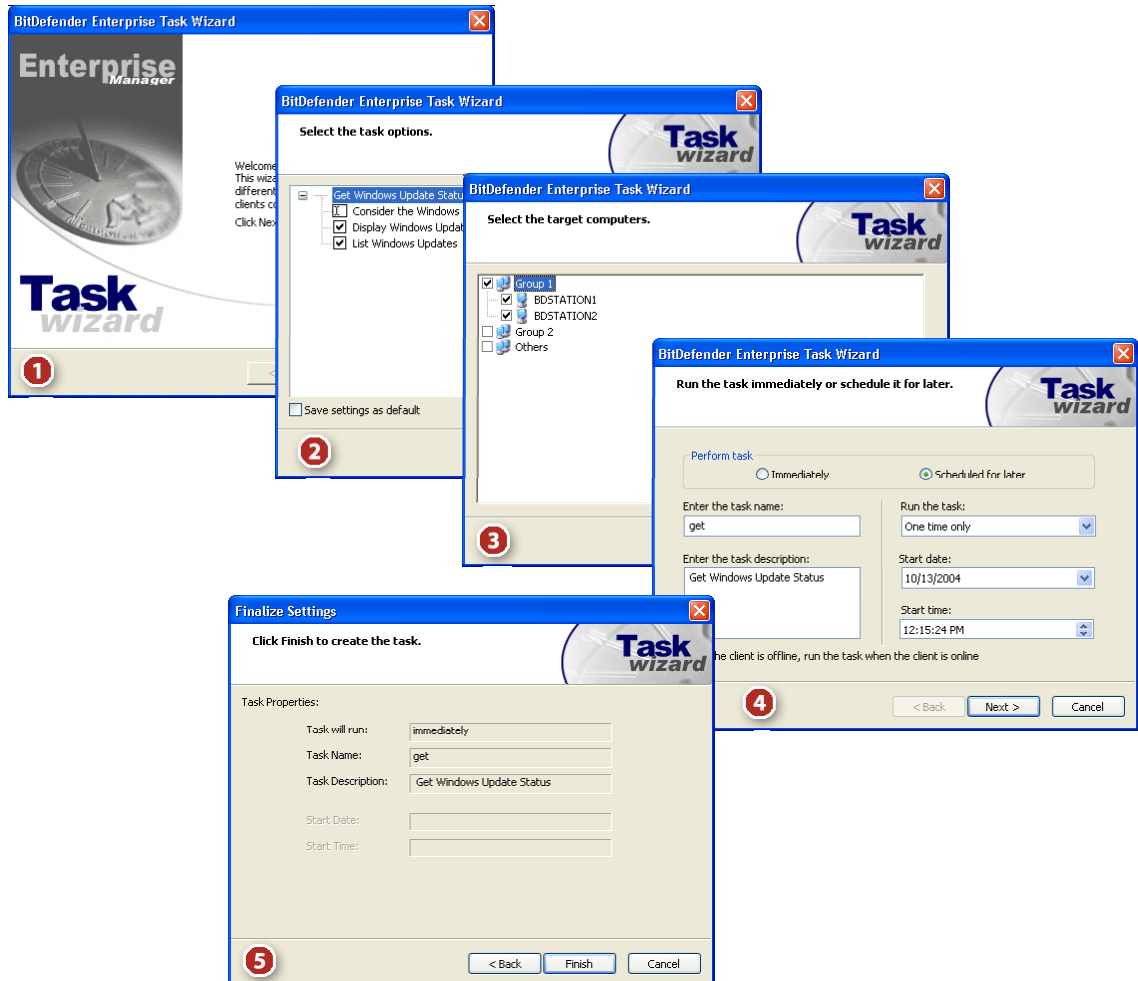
BitDefender Enterprise Task Wizard

Enterprise Manager

Welcome
This wiza
differen
clients c
Click Nex

Task wizard

1

BitDefender Enterprise Task Wizard

Select the task options.

Task wizard

Get Windows Update Statu
Consider the Windows
Display Windows Updat
List Windows Updates

Save settings as default

2

BitDefender Enterprise Task Wizard

Select the target computers.

Task wizard

Group 1
BDSTATION1
BDSTATION2
Group 2
Others

3

BitDefender Enterprise Task Wizard

Run the task immediately or schedule it for later.

Task wizard

Perform task
Immediately
Scheduled for later

Enter the task name:
get

Enter the task description:
Get Windows Update Status

Run the task:
One time only

Start date:
10/13/2004

Start time:
12:15:24 PM

he client is offline, run the task when the client is online

4

< Back
Next >
Cancel

Finalize Settings

Click Finish to create the task.

Task wizard

Task Properties:

Task will run: immediately
Task Name: get
Task Description: Get Windows Update Status

Start Date:
Start Time:

5

< Back
Finish
Cancel